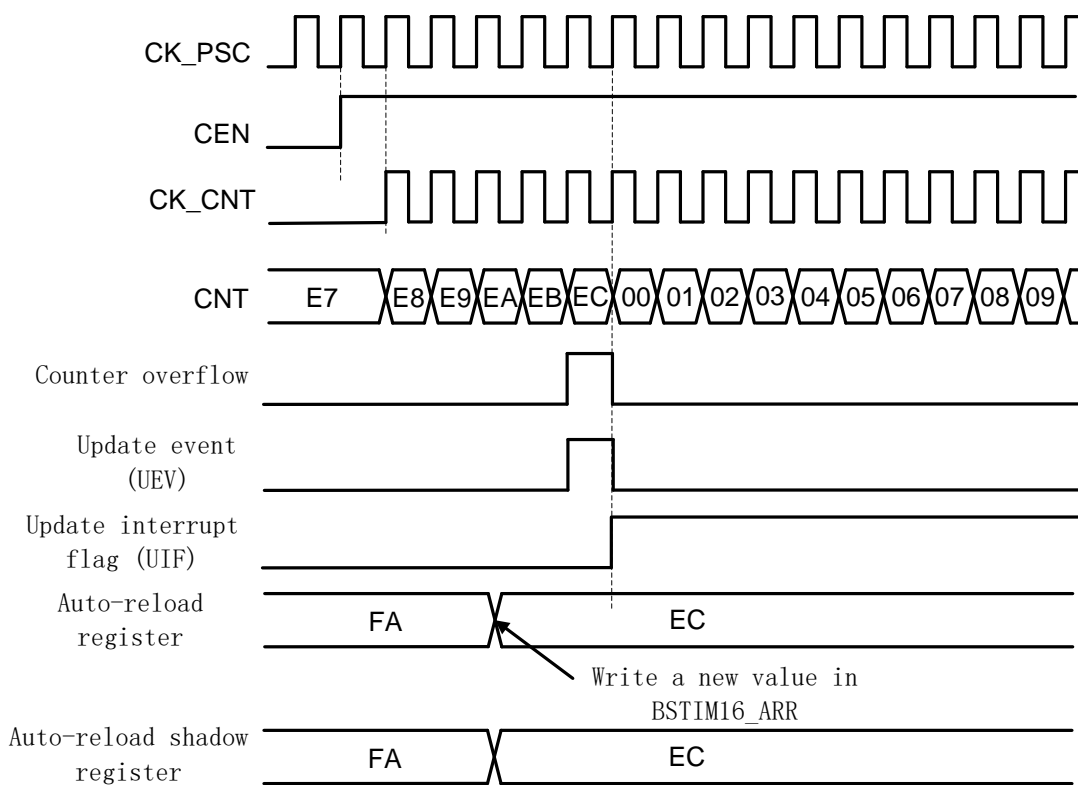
CK_PSC

CEN

CK_CNT

CNT E7 E8 E9 EA EB EC 00 01 02 03 04 05 06 07 08 09

Counter overflow

Update event (UEV)

Update interrupt flag (UIF)

Auto-reload register FA EC

Write a new value in BSTIM16_ARR

Auto-reload shadow register FA EC